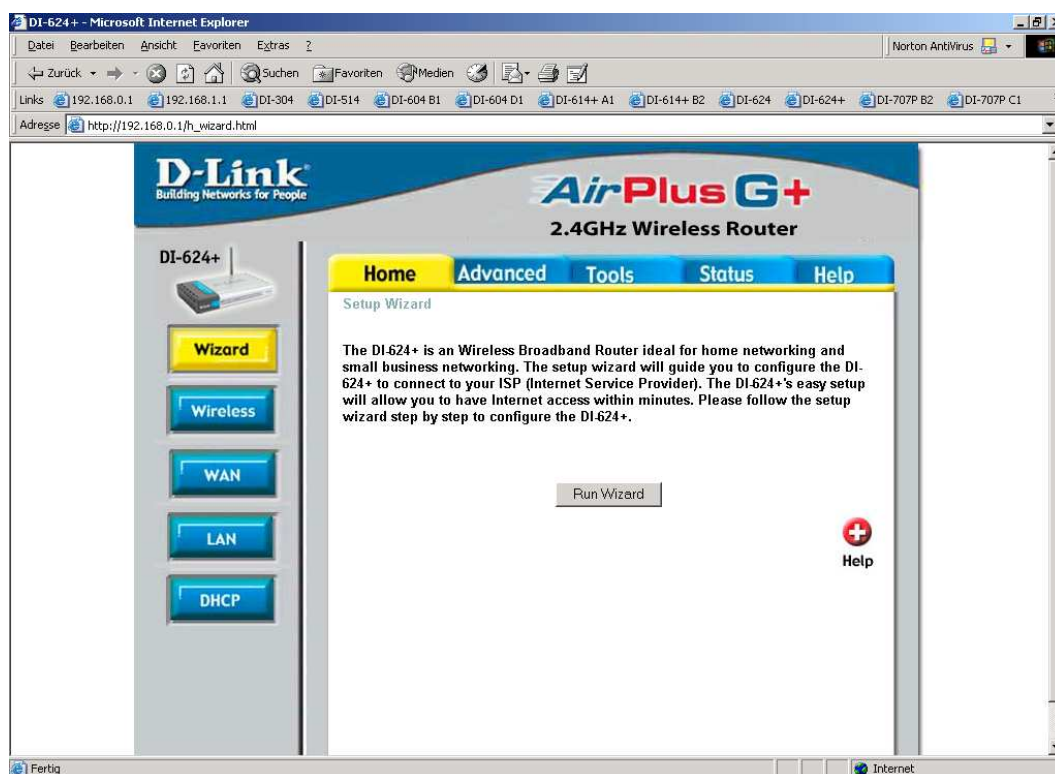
DI-624+ - Microsoft Internet Explorer

Datei Bearbeiten Ansicht Favoriten Extras ?

Norton AntiVirus

Zurück Suchen Favoriten Medien

Links 192.168.0.1 192.168.1.1 DI-304 DI-514 DI-604 B1 DI-604 D1 DI-614+ A1 DI-614+ B2 DI-624 DI-624+ DI-707P B2 DI-707P C1

Adresse http://192.168.0.1/h_wizard.html

D-Link
Building Networks for People

AirPlus G+
2.4GHz Wireless Router

DI-624+

Home Advanced Tools Status Help

Setup Wizard

Wizard

Wireless

WAN

LAN

DHCP

The DI-624+ is an Wireless Broadband Router ideal for home networking and small business networking. The setup wizard will guide you to configure the DI-624+ to connect to your ISP (Internet Service Provider). The DI-624+'s easy setup will allow you to have Internet access within minutes. Please follow the setup wizard step by step to configure the DI-624+.

Run Wizard

Help

Fertig

Internet